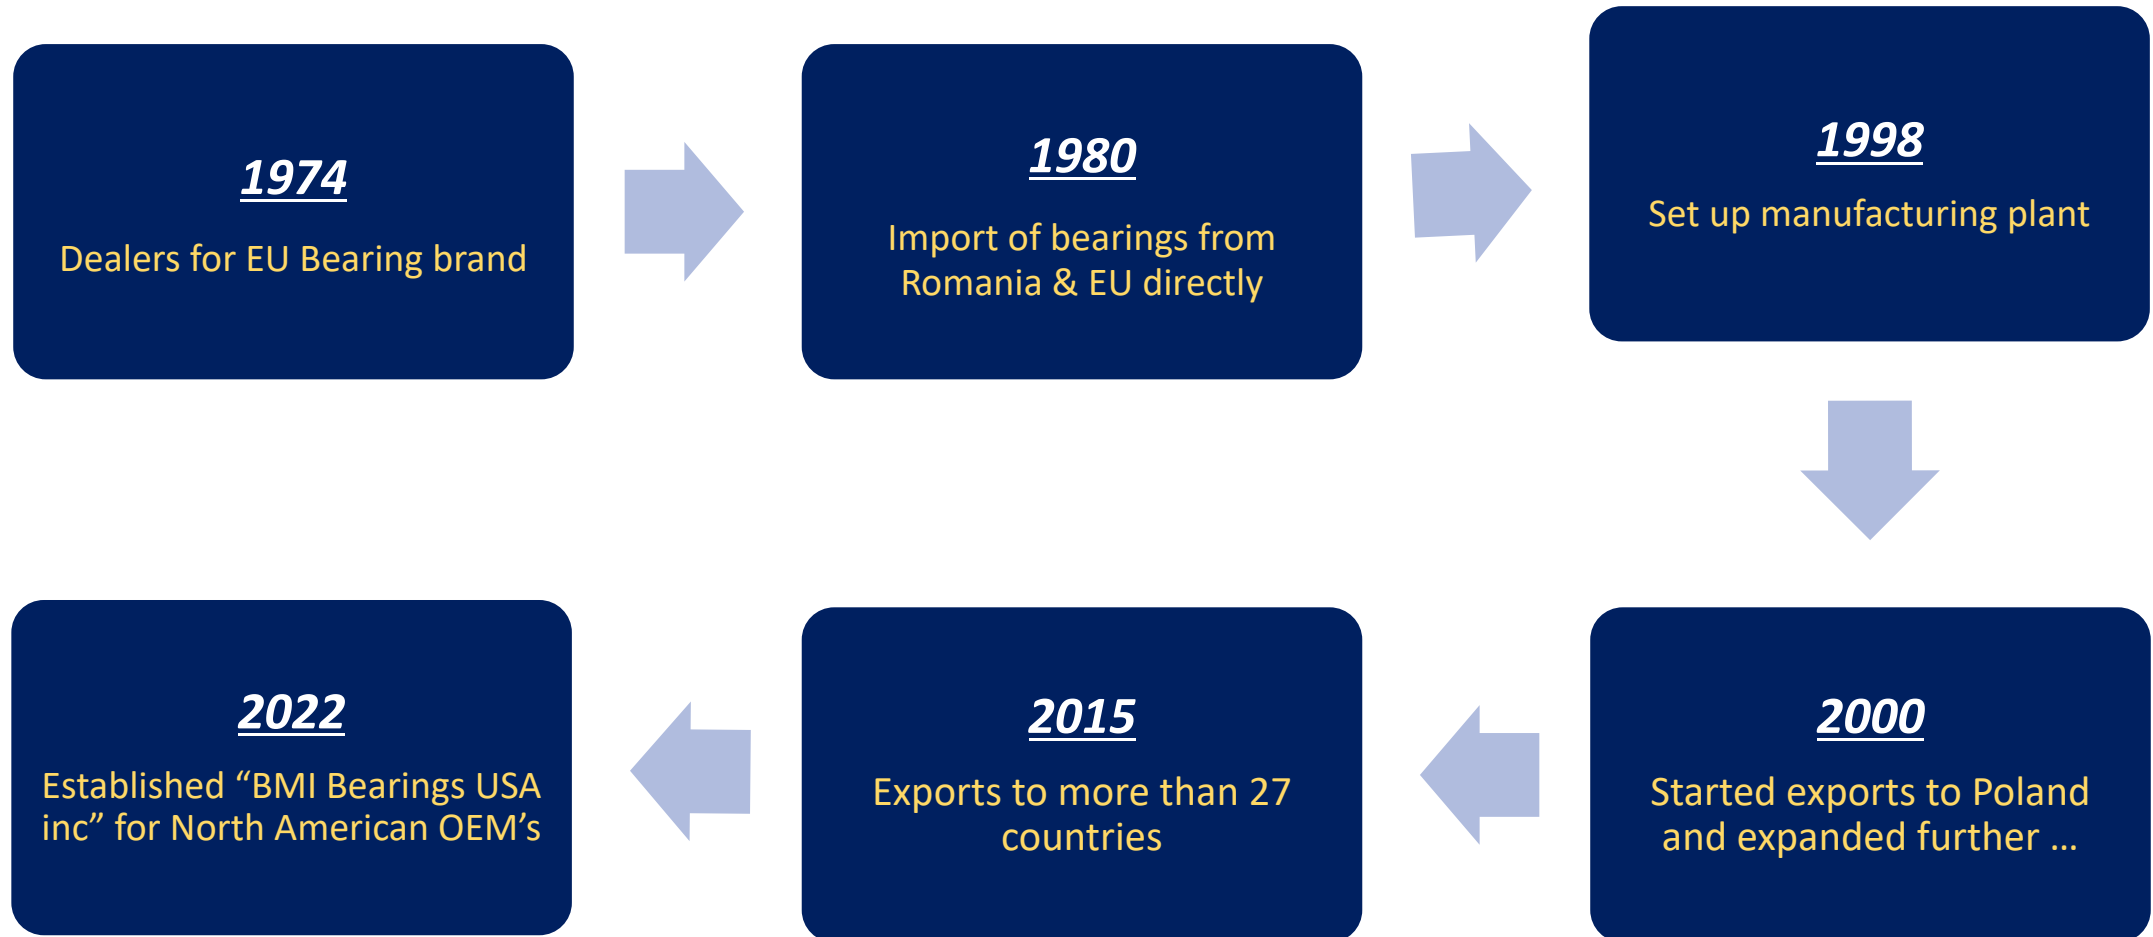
1974
Dealers for EU Bearing brand

1980
Import of bearings from Romania & EU directly

1998
Set up manufacturing plant

2000
Started exports to Poland and expanded further …

2015
Exports to more than 27 countries

2022
Established “BMI Bearings USA inc” for North American OEM’s